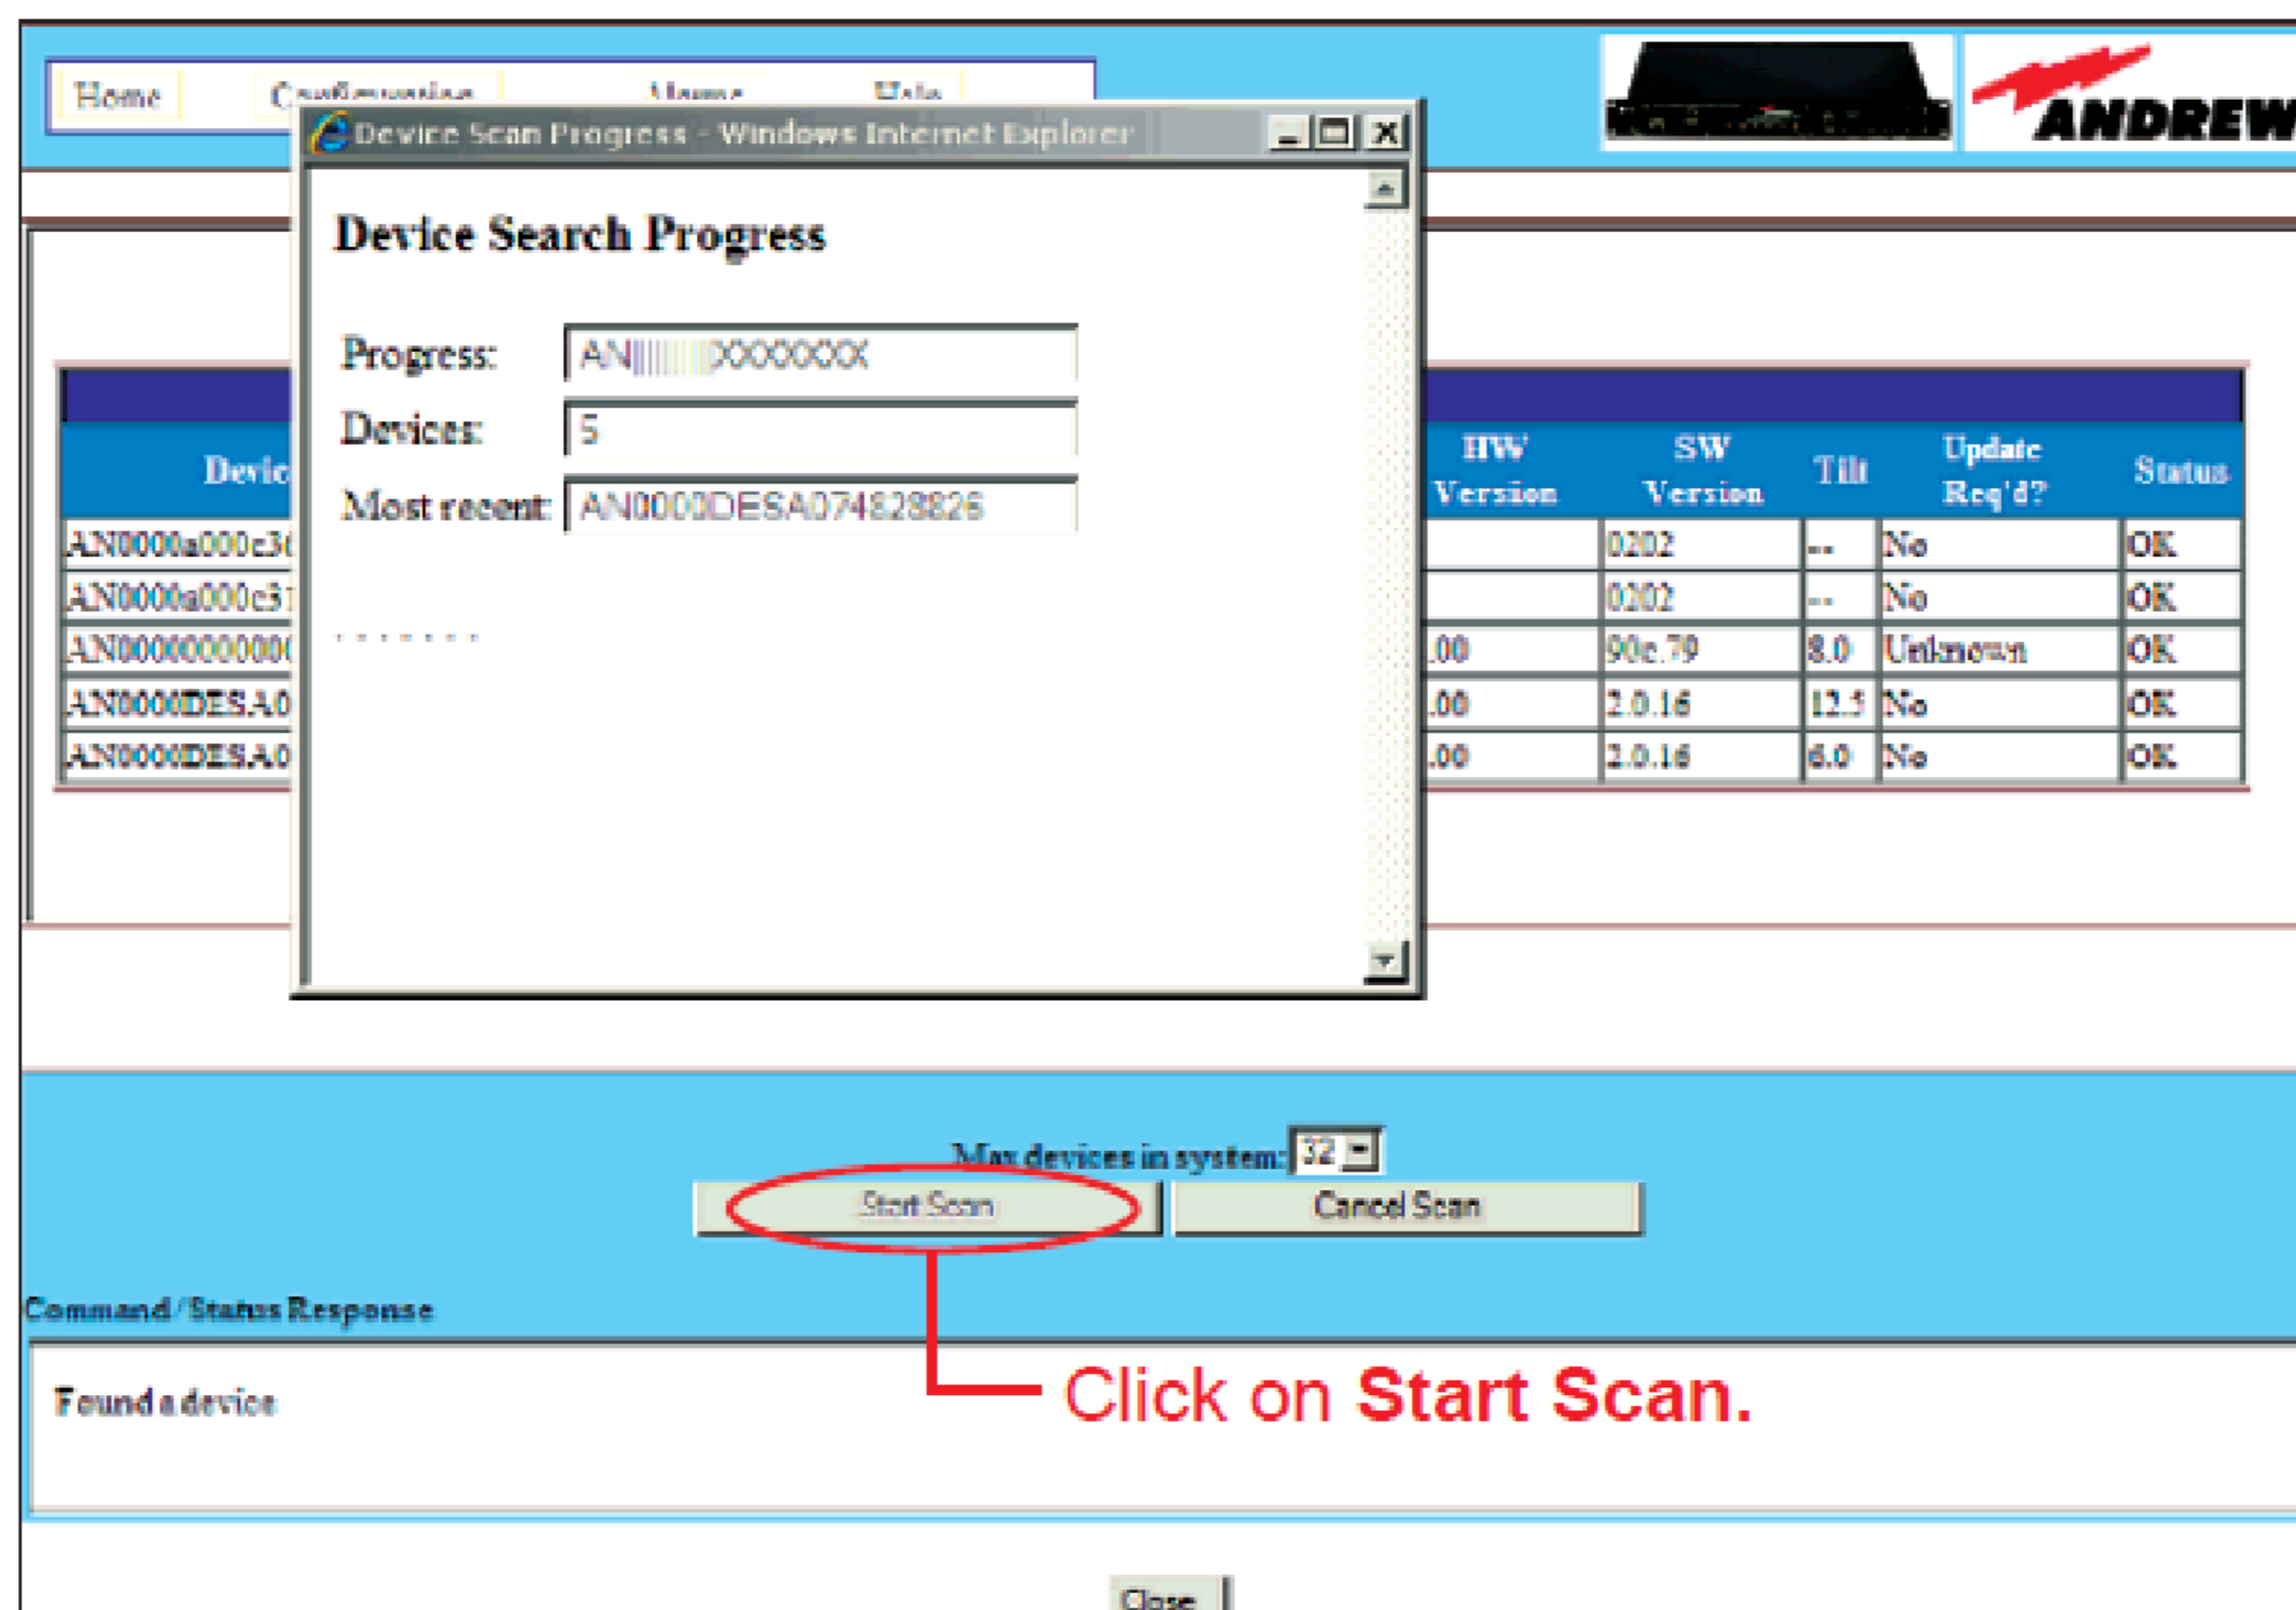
Home Configuration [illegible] Help

ANDREW

Device Scan Progress - Windows Internet Explorer

Device Search Progress

Progress: AN|||||||XXXXXXX

Devices: 5

Most recent: AN0000DESA074828826

| Devic | HW Version | SW Version | Tilt | Update Req'd? | Status |
|---|---|---|---|---|---|
| AN0000a000c3 | | 0202 | -- | No | OK |
| AN0000a000c3 | | 0202 | -- | No | OK |
| AN000000000000 | .00 | 90e.79 | 8.0 | Unknown | OK |
| AN0000DESA0 | .00 | 2.0.16 | 12.5 | No | OK |
| AN0000DESA0 | .00 | 2.0.16 | 6.0 | No | OK |

Max devices in system: 32

Start Scan

Cancel Scan

Command/Status Response

Found a device

Click on Start Scan.

Close